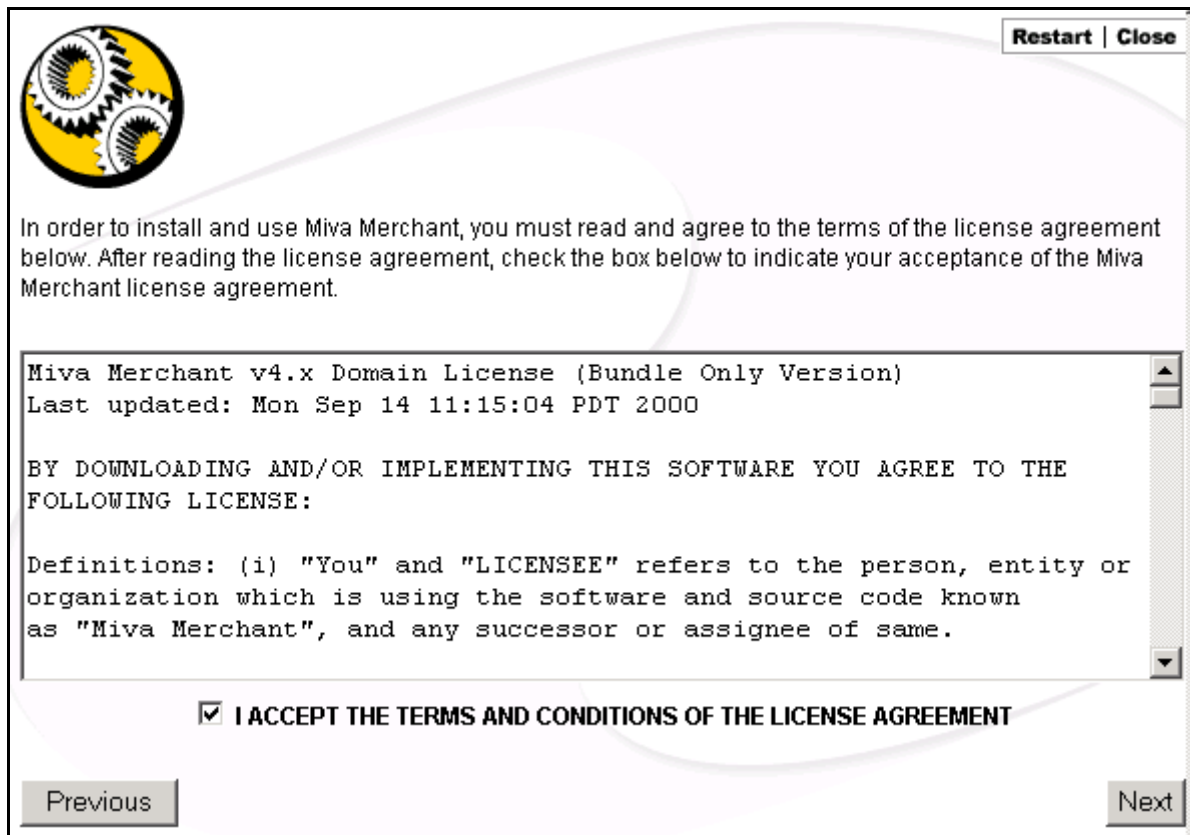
Restart | Close

In order to install and use Miva Merchant, you must read and agree to the terms of the license agreement below. After reading the license agreement, check the box below to indicate your acceptance of the Miva Merchant license agreement.

Miva Merchant v4.x Domain License (Bundle Only Version)
Last updated: Mon Sep 14 11:15:04 PDT 2000

BY DOWNLOADING AND/OR IMPLEMENTING THIS SOFTWARE YOU AGREE TO THE FOLLOWING LICENSE:

Definitions: (i) "You" and "LICENSEE" refers to the person, entity or organization which is using the software and source code known as "Miva Merchant", and any successor or assignee of same.

☑ I ACCEPT THE TERMS AND CONDITIONS OF THE LICENSE AGREEMENT

Previous

Next